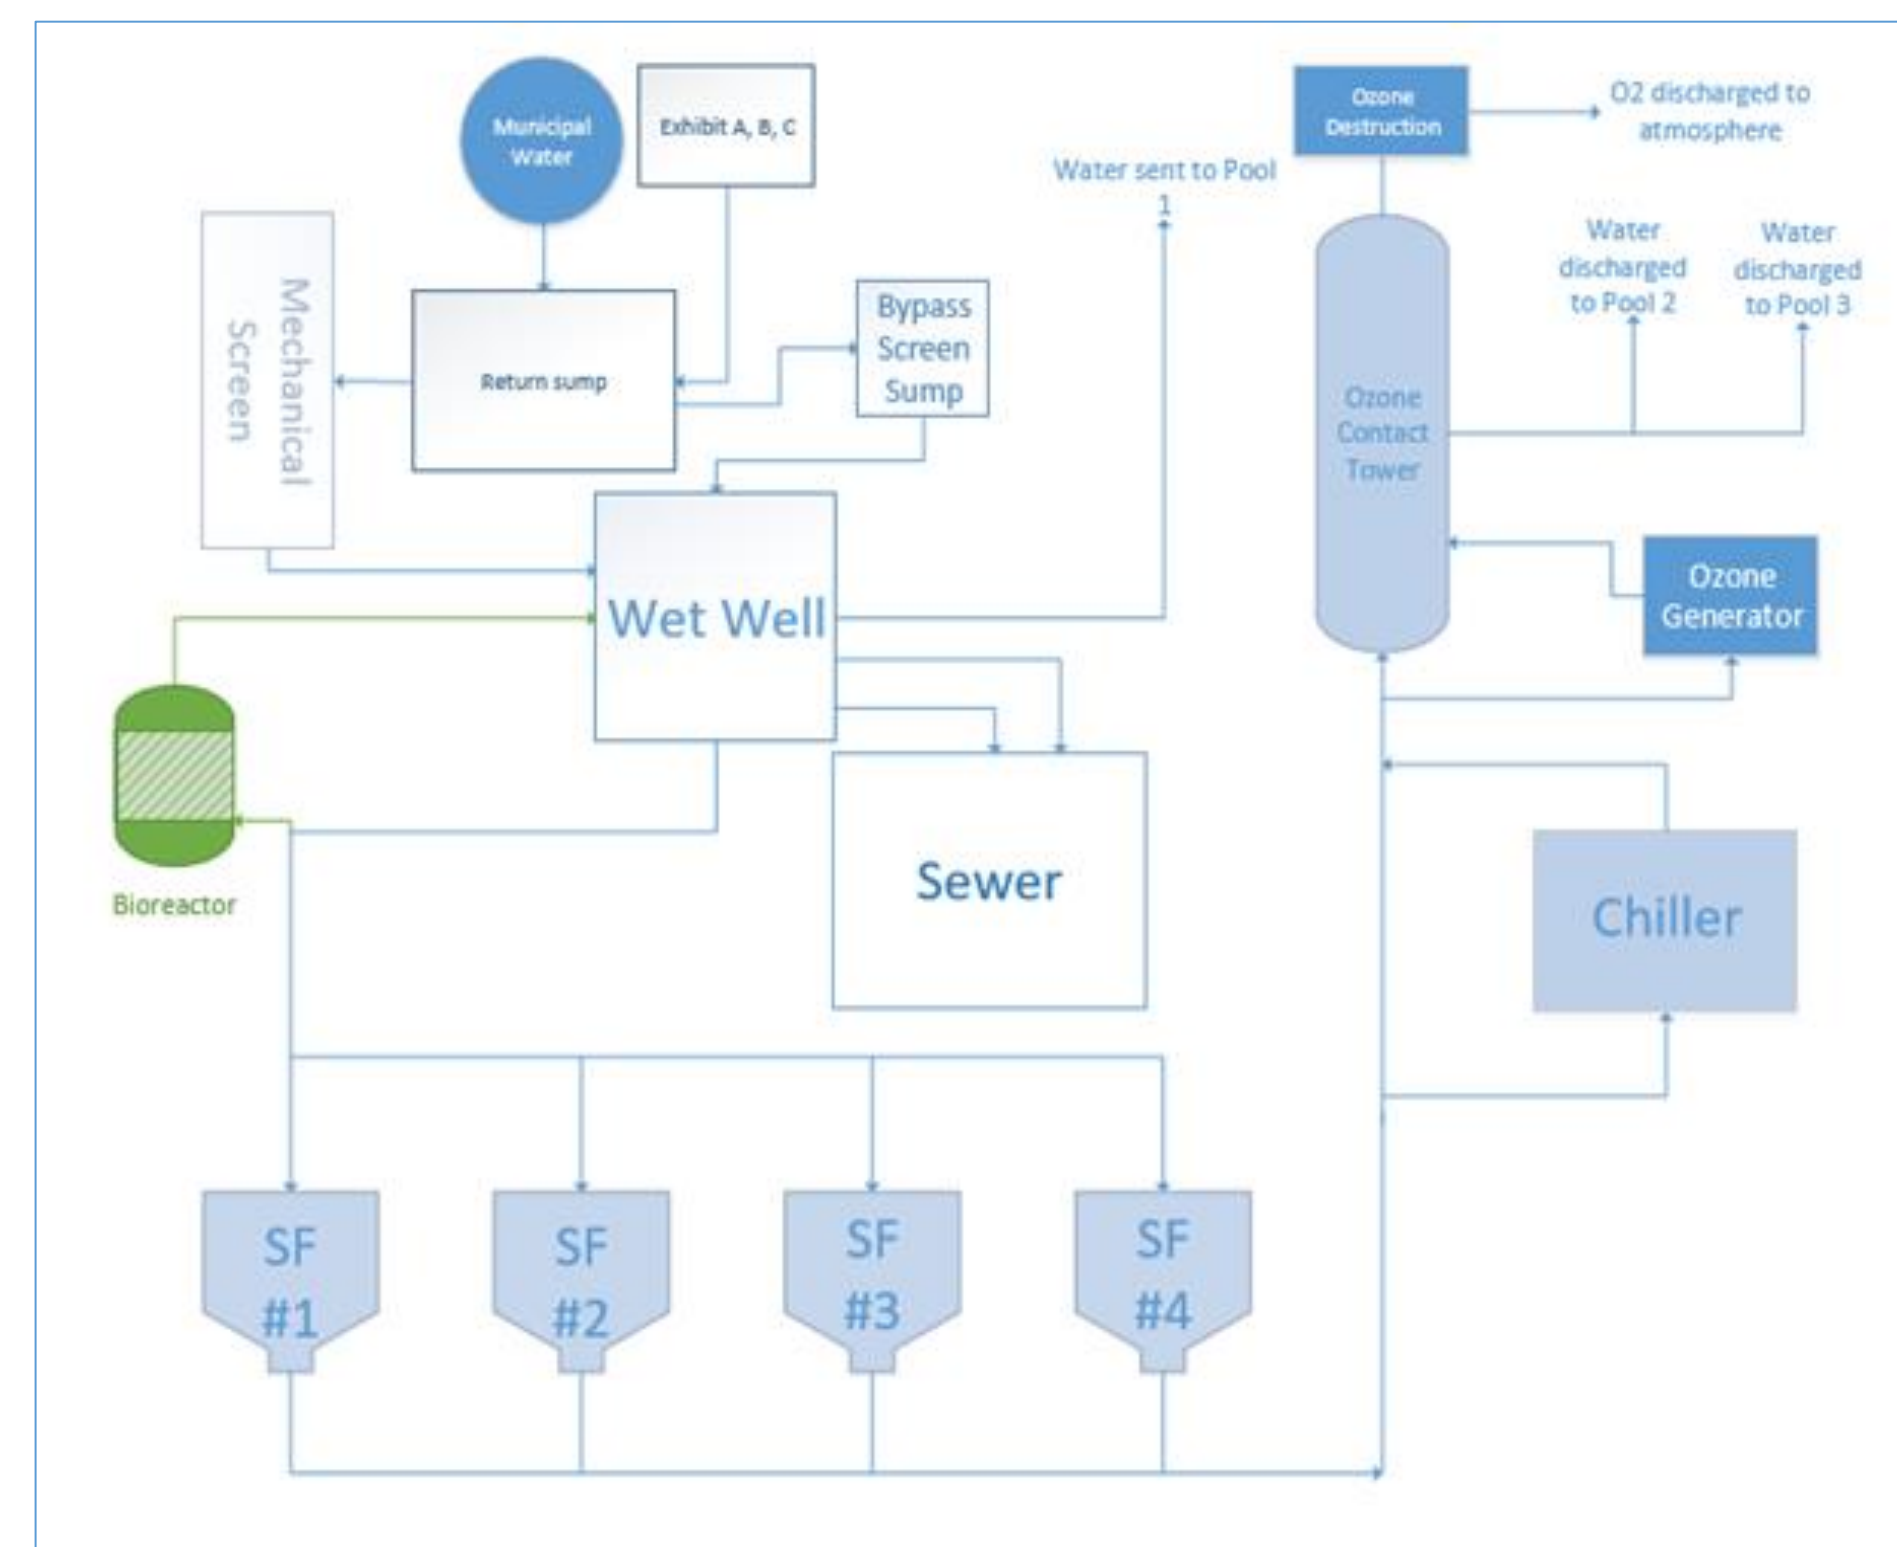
Municipal Water

Exhibit A, B, C

Ozone Destruction

O2 discharged to atmosphere

Water sent to Pool 1

Water discharged to Pool 2

Water discharged to Pool 3

Mechanical Screen

Return sump

Bypass Screen Sump

Ozone Contact Tower

Wet Well

Ozone Generator

Bioreactor

Sewer

Chiller

SF #1

SF #2

SF #3

SF #4